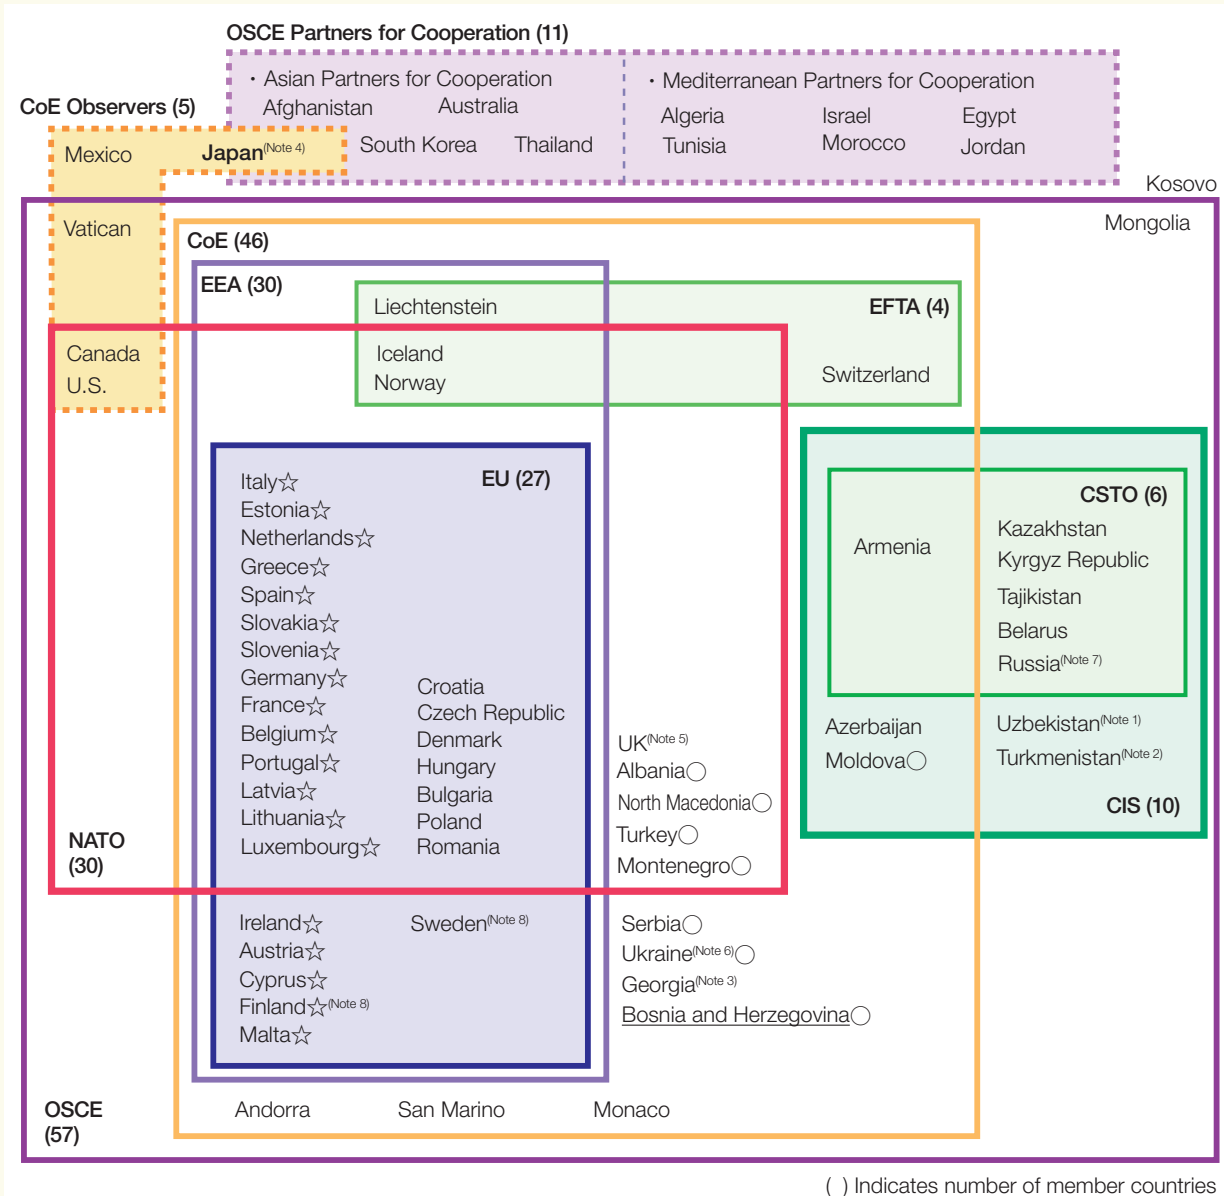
OSCE Partners for Cooperation (11)

· Asian Partners for Cooperation
Afghanistan Australia
South Korea Thailand

· Mediterranean Partners for Cooperation
Algeria Israel Egypt
Tunisia Morocco Jordan

CoE Observers (5)
Mexico Japan$^{(Note\ 4)}$
Vatican
Canada
U.S.

Kosovo
Mongolia

CoE (46)
EEA (30)
Liechtenstein
EFTA (4)
Iceland
Norway
Switzerland

EU (27)
Italy☆
Estonia☆
Netherlands☆
Greece☆
Spain☆
Slovakia☆
Slovenia☆
Germany☆
France☆
Belgium☆
Portugal☆
Latvia☆
Lithuania☆
Luxembourg☆
Croatia
Czech Republic
Denmark
Hungary
Bulgaria
Poland
Romania

UK$^{(Note\ 5)}$
Albania○
North Macedonia○
Turkey○
Montenegro○

NATO (30)

Ireland☆
Austria☆
Cyprus☆
Finland☆$^{(Note\ 8)}$
Malta☆
Sweden$^{(Note\ 8)}$

Serbia○
Ukraine$^{(Note\ 6)}$○
Georgia$^{(Note\ 3)}$
Bosnia and Herzegovina○

CSTO (6)
Armenia
Kazakhstan
Kyrgyz Republic
Tajikistan
Belarus
Russia$^{(Note\ 7)}$
Azerbaijan
Moldova○
Uzbekistan$^{(Note\ 1)}$
Turkmenistan$^{(Note\ 2)}$
CIS (10)

OSCE (57)
Andorra San Marino Monaco

( ) Indicates number of member countries